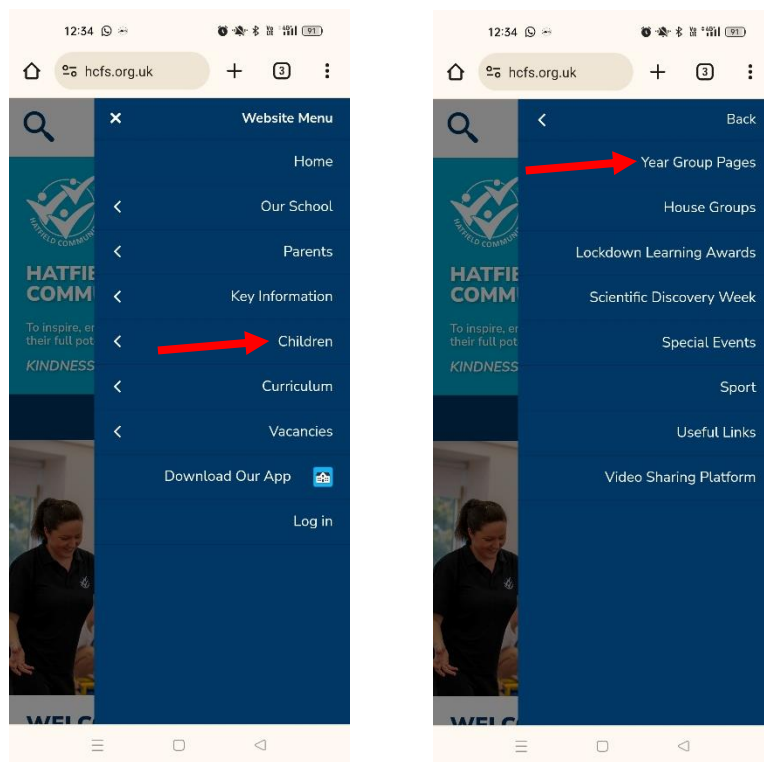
12:34

hcfs.org.uk

3

Website Menu

Home

Our School

Parents

Key Information

Children

Curriculum

Vacancies

Download Our App

Log in

HATFIE
COMM

To inspire, er
their full pot

KINDNESS

WELC

12:34

hcfs.org.uk

3

Back

Year Group Pages

House Groups

Lockdown Learning Awards

Scientific Discovery Week

Special Events

Sport

Useful Links

Video Sharing Platform

HATFIE
COMM

To inspire, er
their full pot

KINDNESS

WELC